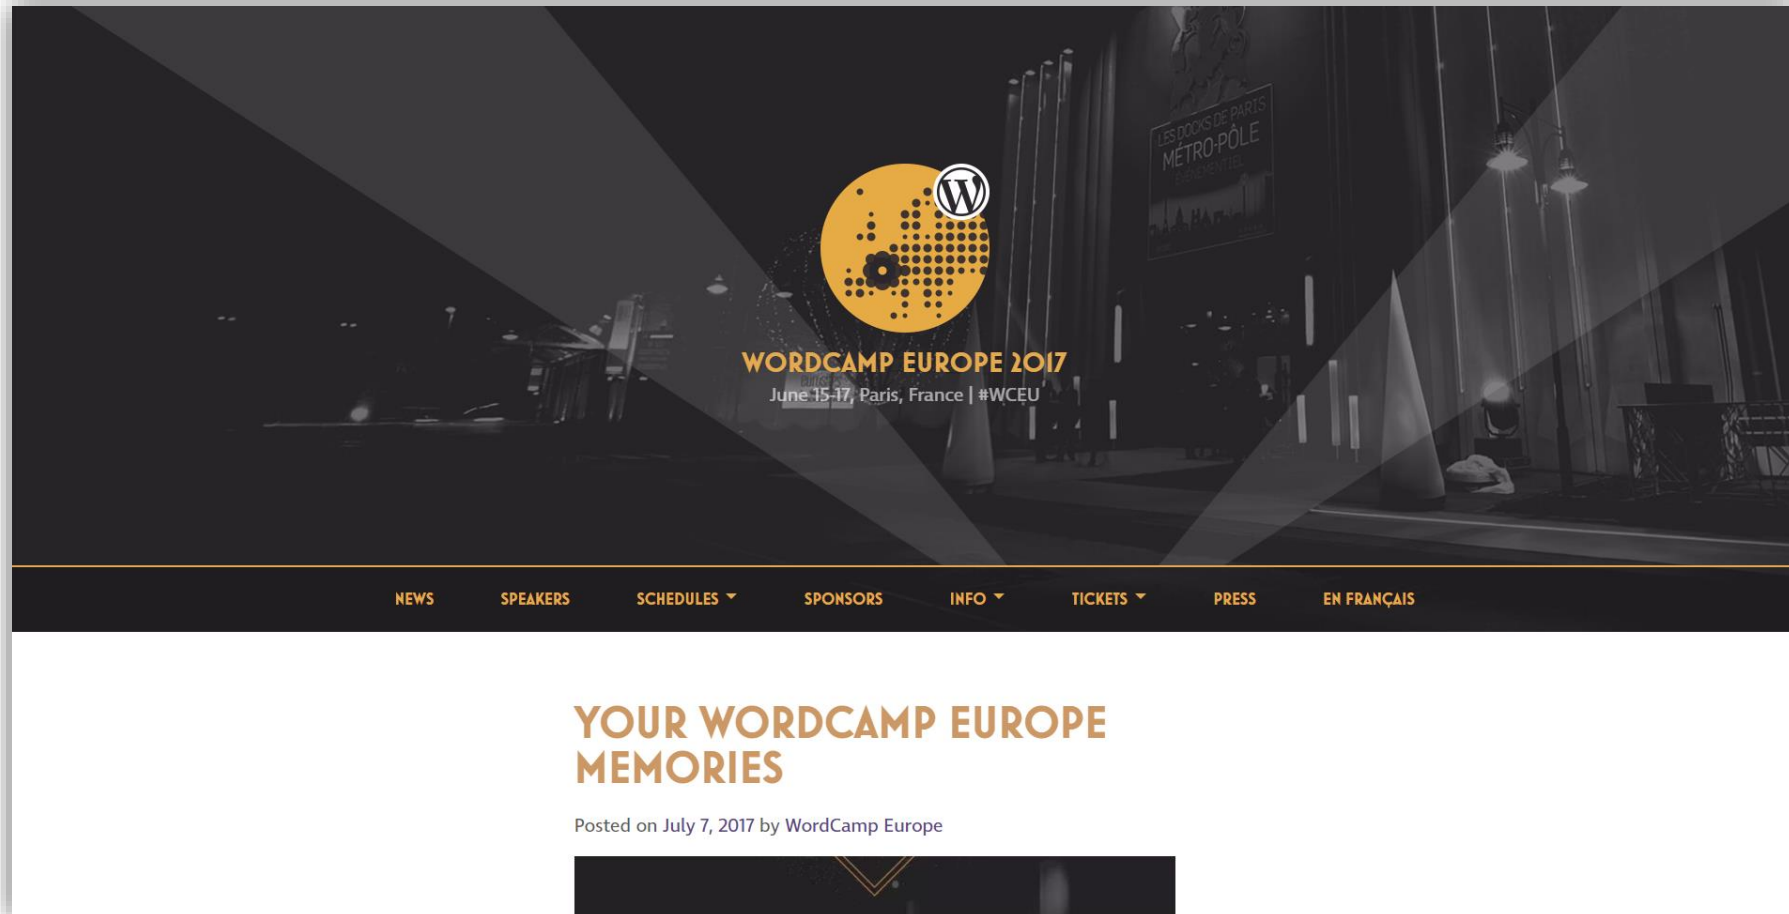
LES DOCKS DE PARIS
MÉTRO-PÔLE

WORDCAMP EUROPE 2017
June 15-17, Paris, France | #WCEU

NEWS SPEAKERS SCHEDULES SPONSORS INFO TICKETS PRESS EN FRANÇAIS

YOUR WORDCAMP EUROPE MEMORIES

Posted on July 7, 2017 by WordCamp Europe